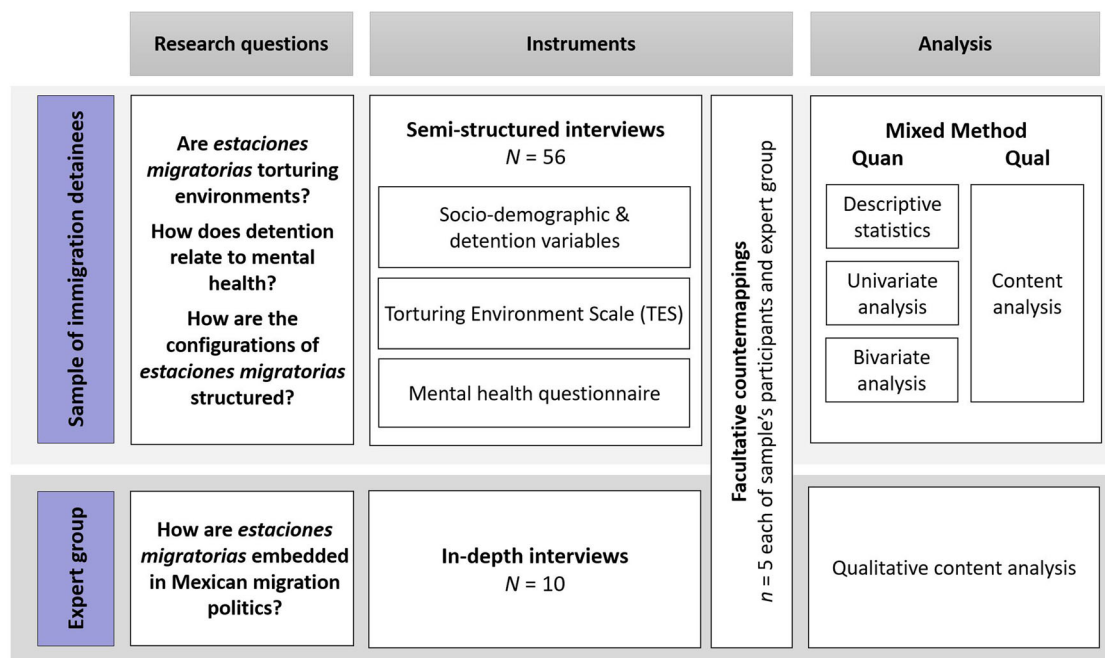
Research questions

Instruments

Analysis

Sample of immigration detainees

Are *estaciones migratorias* torturing environments?

How does detention relate to mental health?

How are the configurations of *estaciones migratorias* structured?

Semi-structured interviews
$N = 56$

Socio-demographic & detention variables

Torturing Environment Scale (TES)

Mental health questionnaire

Facultative countermappings
$n = 5$ each of sample's participants and expert group

Mixed Method

Quan

Qual

Descriptive statistics

Univariate analysis

Bivariate analysis

Content analysis

Expert group

How are *estaciones migratorias* embedded in Mexican migration politics?

In-depth interviews
$N = 10$

Qualitative content analysis